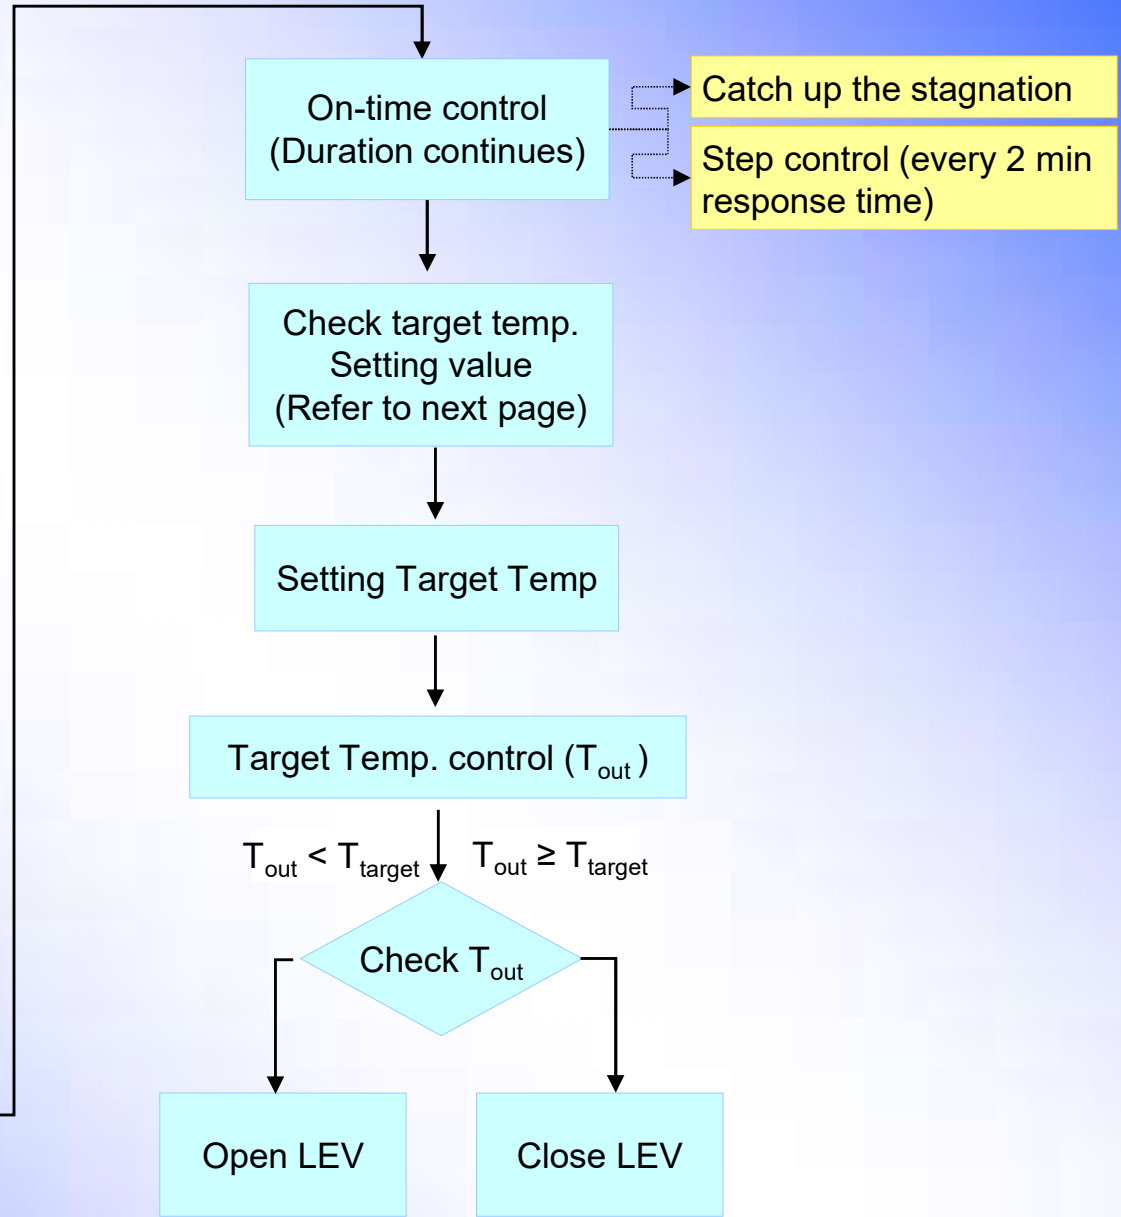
On-time control
(Duration continues)

Catch up the stagnation

Step control (every 2 min response time)

Check target temp.
Setting value
(Refer to next page)

Setting Target Temp

Target Temp. control ($T_{out}$)

$T_{out} < T_{target}$

$T_{out} \geq T_{target}$

Check $T_{out}$

Open LEV

Close LEV